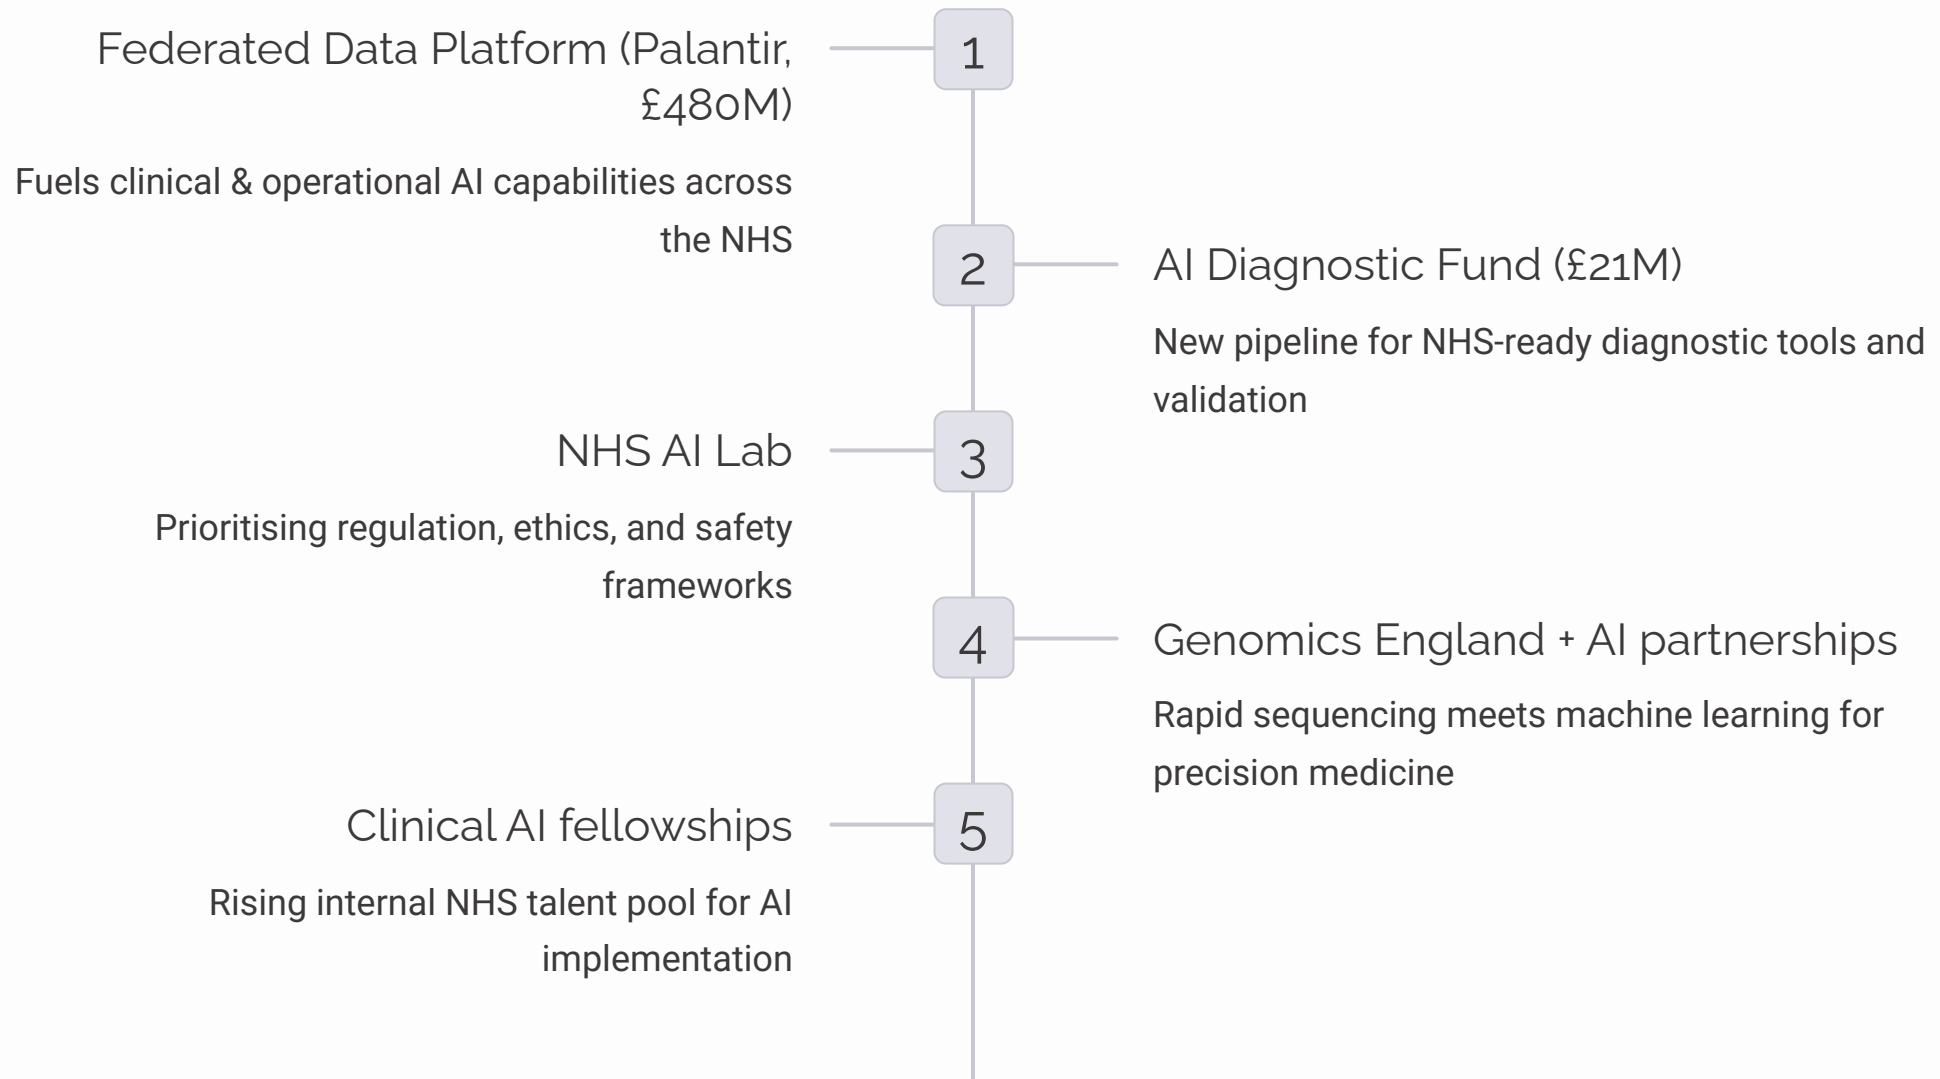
1

Federated Data Platform (Palantir, £480M)

Fuels clinical & operational AI capabilities across the NHS

2

AI Diagnostic Fund (£21M)

New pipeline for NHS-ready diagnostic tools and validation

3

NHS AI Lab

Prioritising regulation, ethics, and safety frameworks

4

Genomics England + AI partnerships

Rapid sequencing meets machine learning for precision medicine

5

Clinical AI fellowships

Rising internal NHS talent pool for AI implementation